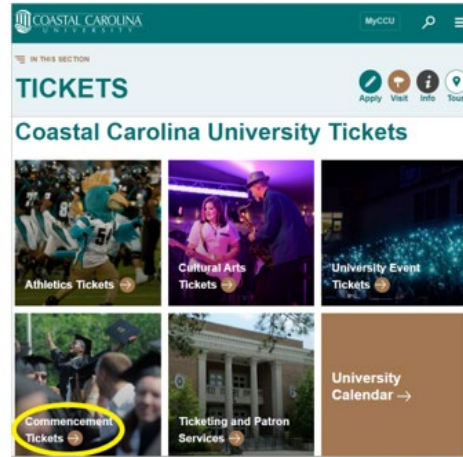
COASTAL CAROLINA UNIVERSITY

MyCCU

IN THIS SECTION

TICKETS

Apply Visit Info Tour

Coastal Carolina University Tickets

Athletics Tickets →

Cultural Arts Tickets →

University Event Tickets →

Commencement Tickets →

Ticketing and Patron Services →

University Calendar →